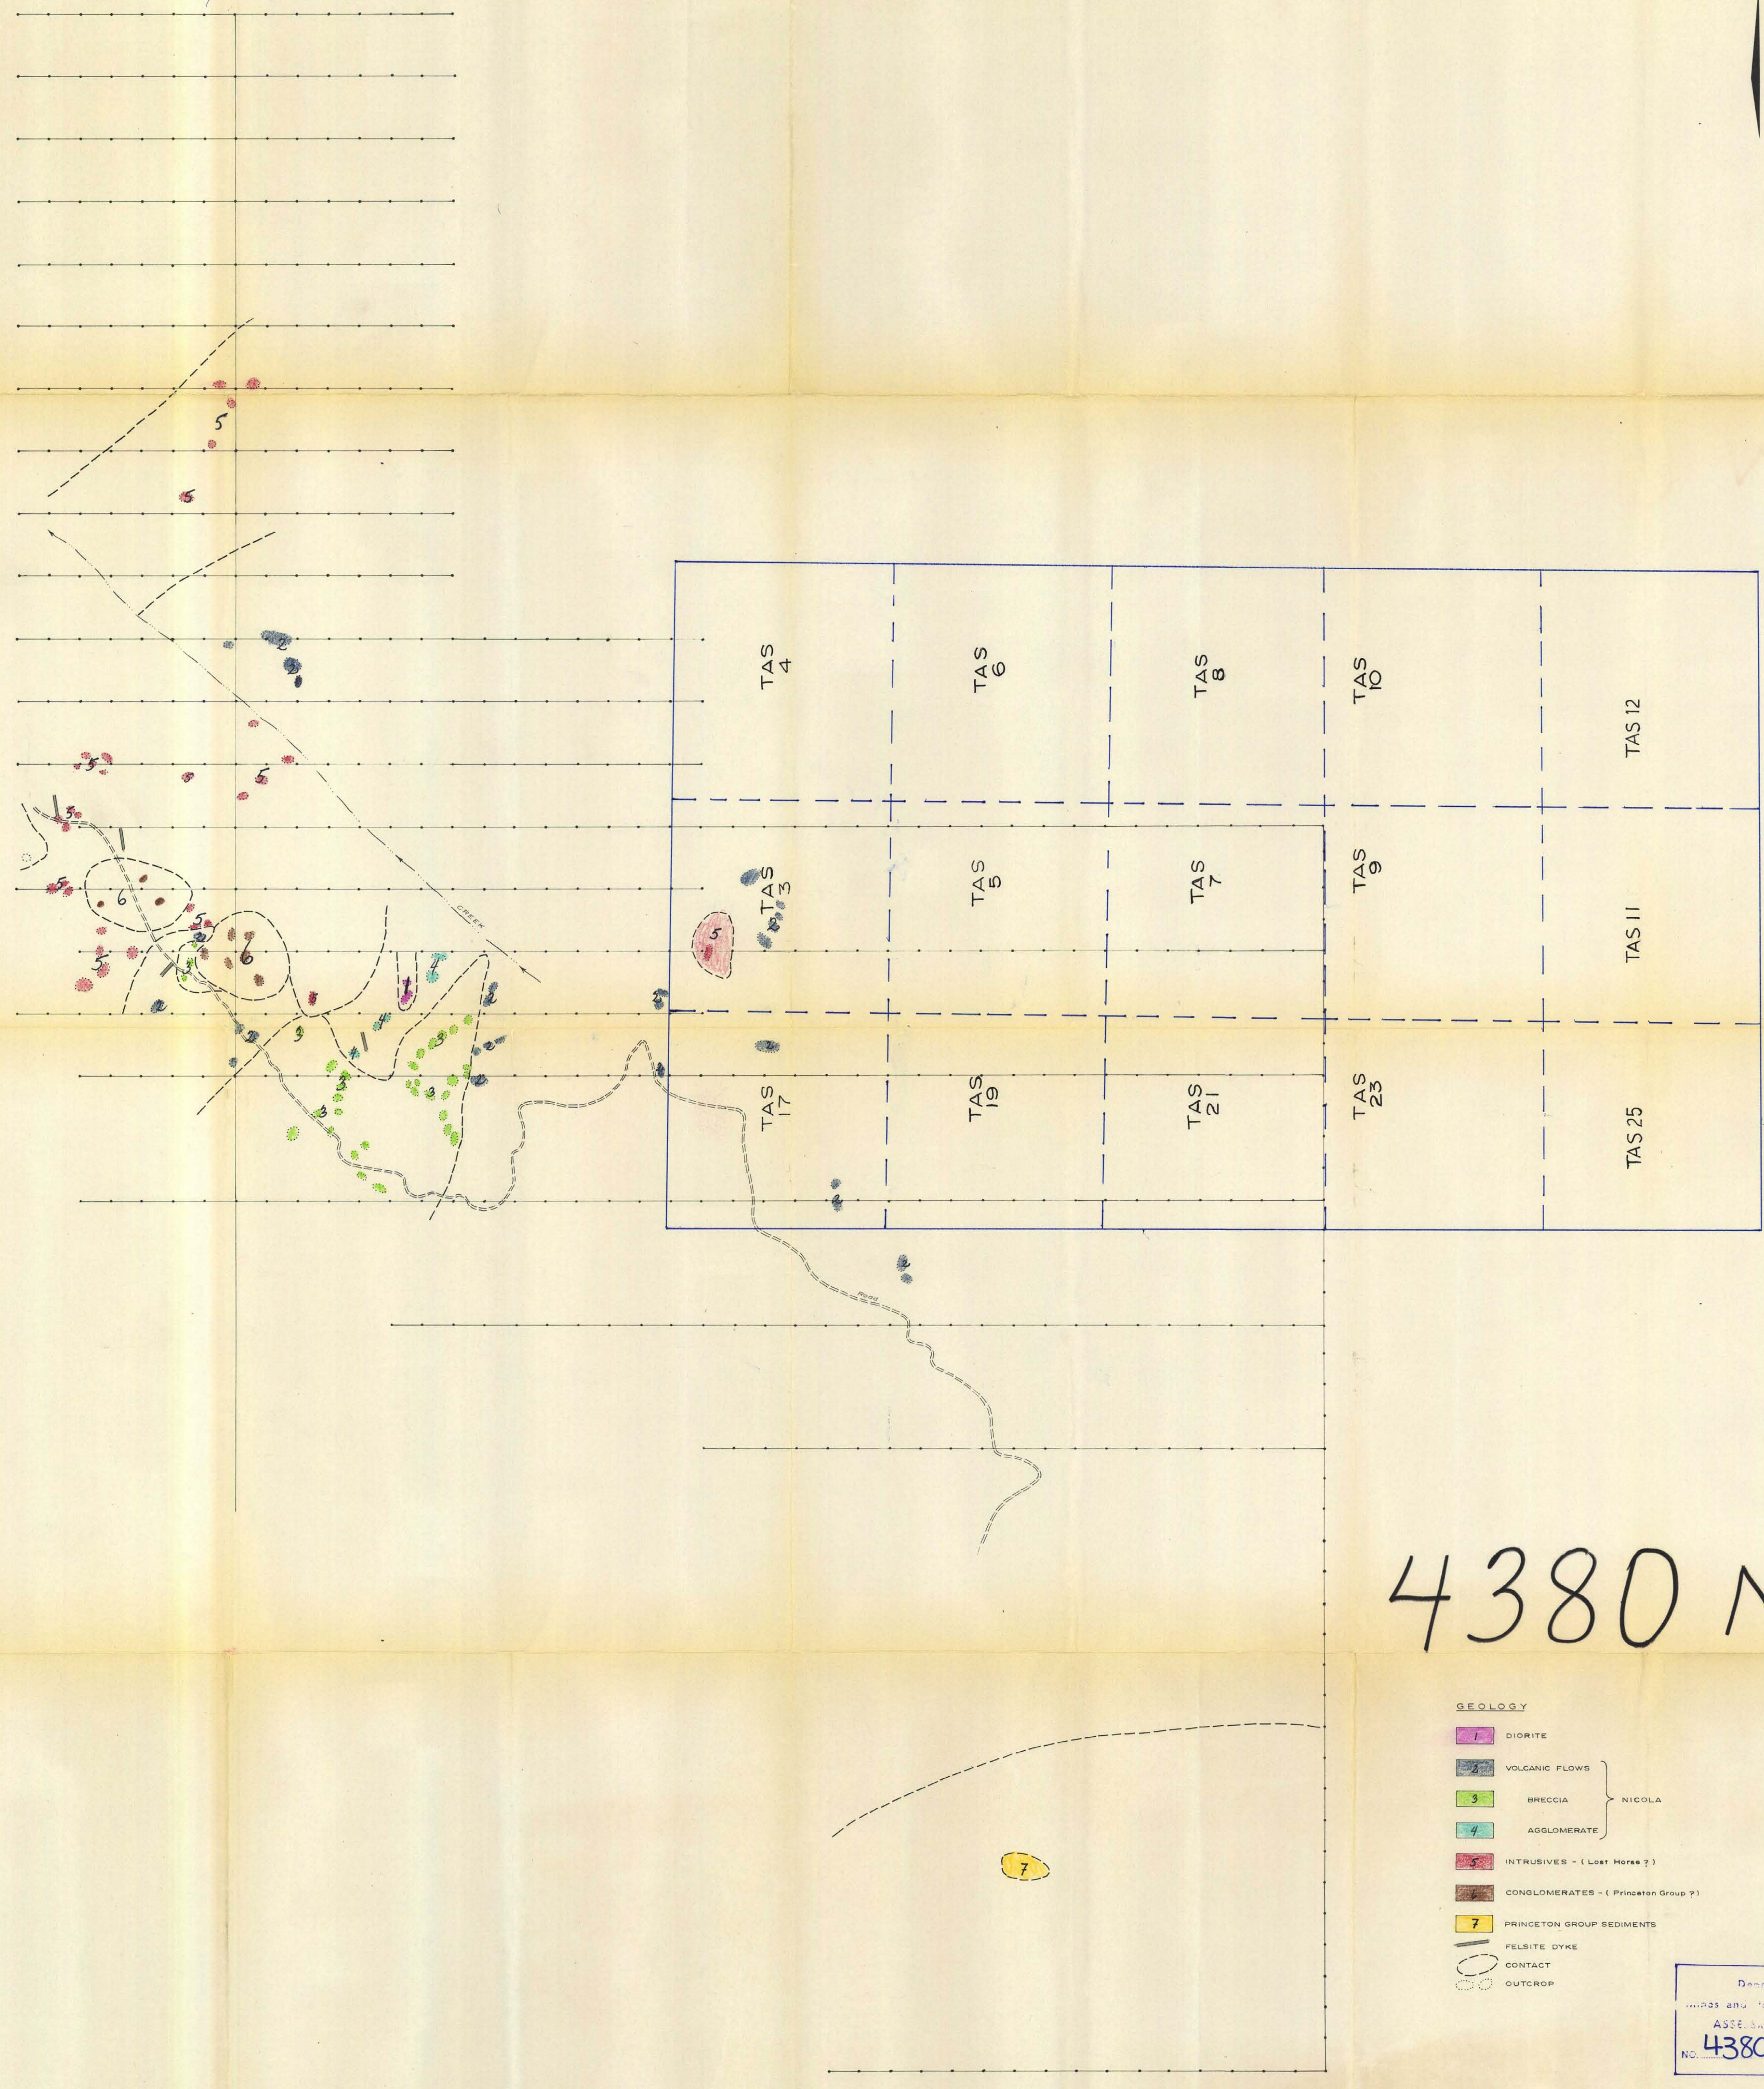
5
5
2
2
5
5
5
5
6
5
5
6
2
3
1
4
4
3
3
3
3
2
2
2
CREEK
Road
TAS 4
TAS 6
TAS 8
TAS 10
TAS 12
TAS 3
5
TAS 5
TAS 7
TAS 9
TAS 11
TAS 17
TAS 19
TAS 21
TAS 23
TAS 25
2
2
2
7

4380 N

GEOLOGY
1 DIORITE
2 VOLCANIC FLOWS
3 BRECCIA
4 AGGLOMERATE
NICOLA
5 INTRUSIVES - ( Lost Horse ? )
6 CONGLOMERATES - ( Princeton Group ? )
7 PRINCETON GROUP SEDIMENTS
FELSITE DYKE
CONTACT
OUTCROP

Dep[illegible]
Mines and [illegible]
ASSESS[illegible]
NO. 4380